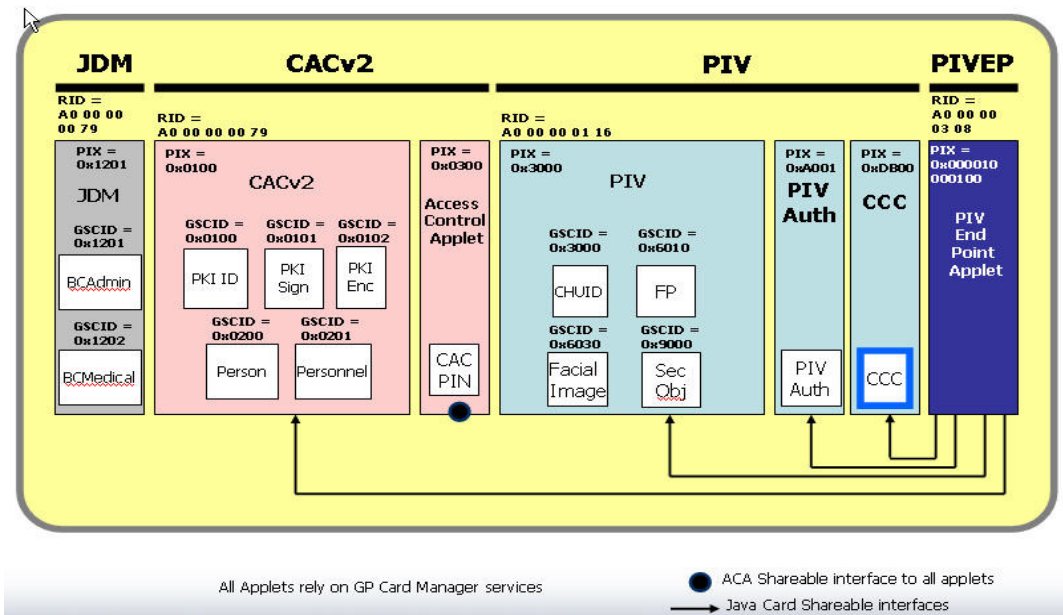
JDM

CACv2

PIV

PIVEP

RID = A0 00 00 00 79

RID = A0 00 00 00 79

RID = A0 00 00 01 16

RID = A0 00 00 03 08

PIX = 0x1201

JDM

GSCID = 0x1201

BCAdmin

GSCID = 0x1202

BCMedical

PIX = 0x0100

CACv2

GSCID = 0x0100

PKI ID

GSCID = 0x0101

PKI Sign

GSCID = 0x0102

PKI Enc

GSCID = 0x0200

Person

GSCID = 0x0201

Personnel

PIX = 0x0300

Access Control Applet

CAC PIN

PIX = 0x3000

PIV

GSCID = 0x3000

CHUID

GSCID = 0x6010

FP

GSCID = 0x6030

Facial Image

GSCID = 0x9000

Sec Obj

PIX = 0xA001

PIV Auth

PIV Auth

PIX = 0xDB00

CCC

CCC

PIX = 0x000010 000100

PIV End Point Applet

All Applets rely on GP Card Manager services

ACA Shareable interface to all applets

Java Card Shareable interfaces